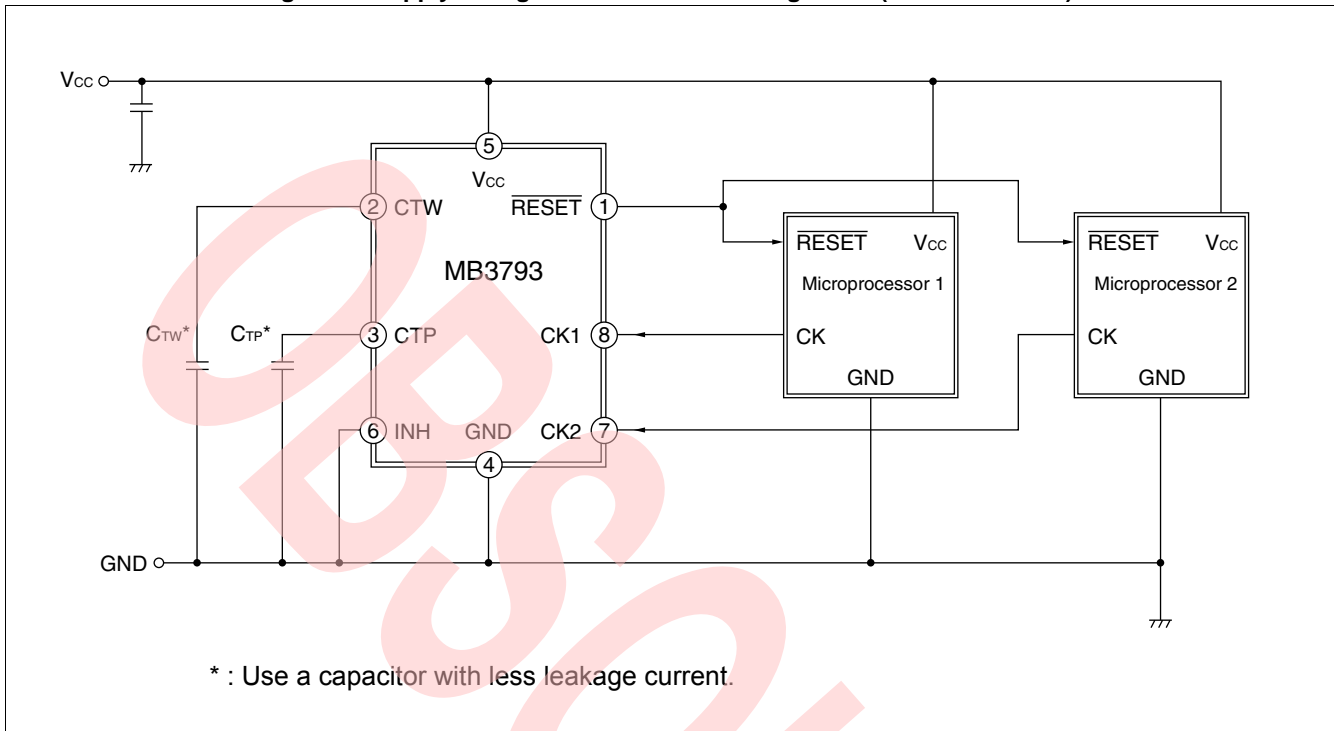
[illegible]

VCC

GND

5
VCC

2 CTW

RESET 1

MB3793

CTW*

CTP*

3 CTP

CK1 8

6 INH

GND

CK2 7

4

RESET

VCC

Microprocessor 1

CK

GND

RESET

VCC

Microprocessor 2

CK

GND

* : Use a capacitor with less leakage current.

OBSOLETE